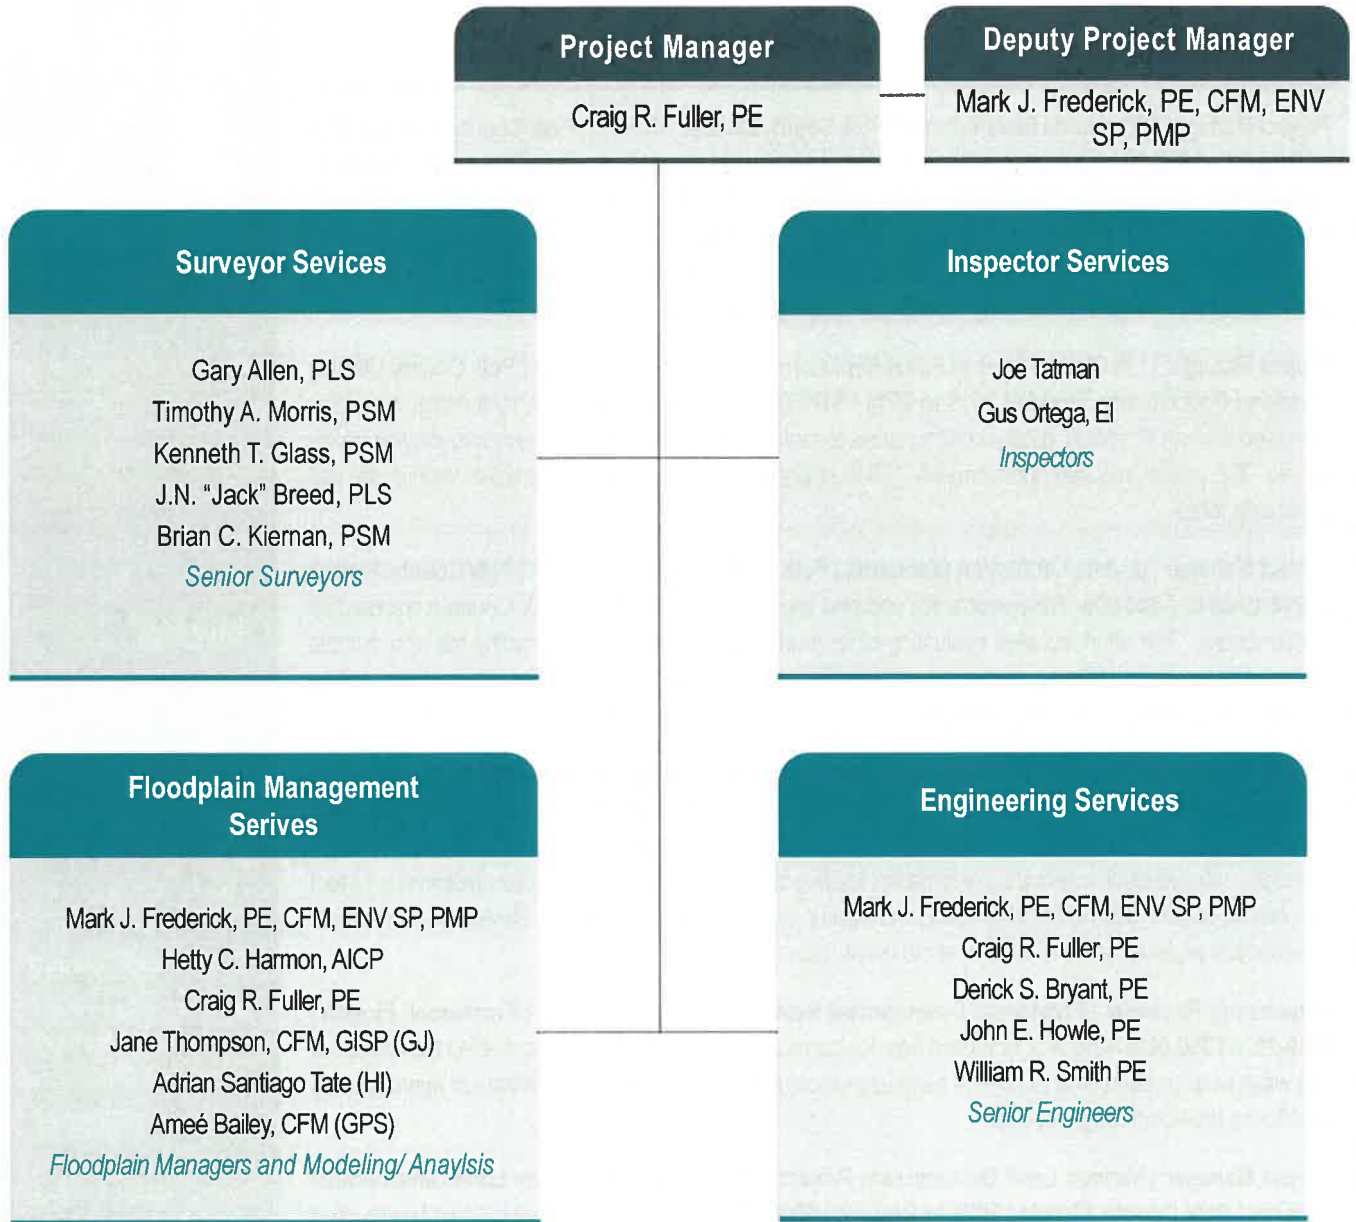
Project Manager

Craig R. Fuller, PE

Deputy Project Manager

Mark J. Frederick, PE, CFM, ENV SP, PMP

Surveyor Sevices

Gary Allen, PLS
Timothy A. Morris, PSM
Kenneth T. Glass, PSM
J.N. "Jack" Breed, PLS
Brian C. Kiernan, PSM
Senior Surveyors

Inspector Services

Joe Tatman
Gus Ortega, EI
Inspectors

Floodplain Management Serives

Mark J. Frederick, PE, CFM, ENV SP, PMP
Hetty C. Harmon, AICP
Craig R. Fuller, PE
Jane Thompson, CFM, GISP (GJ)
Adrian Santiago Tate (HI)
Ameé Bailey, CFM (GPS)
Floodplain Managers and Modeling/ Anaylsis

Engineering Services

Mark J. Frederick, PE, CFM, ENV SP, PMP
Craig R. Fuller, PE
Derick S. Bryant, PE
John E. Howle, PE
William R. Smith PE
Senior Engineers